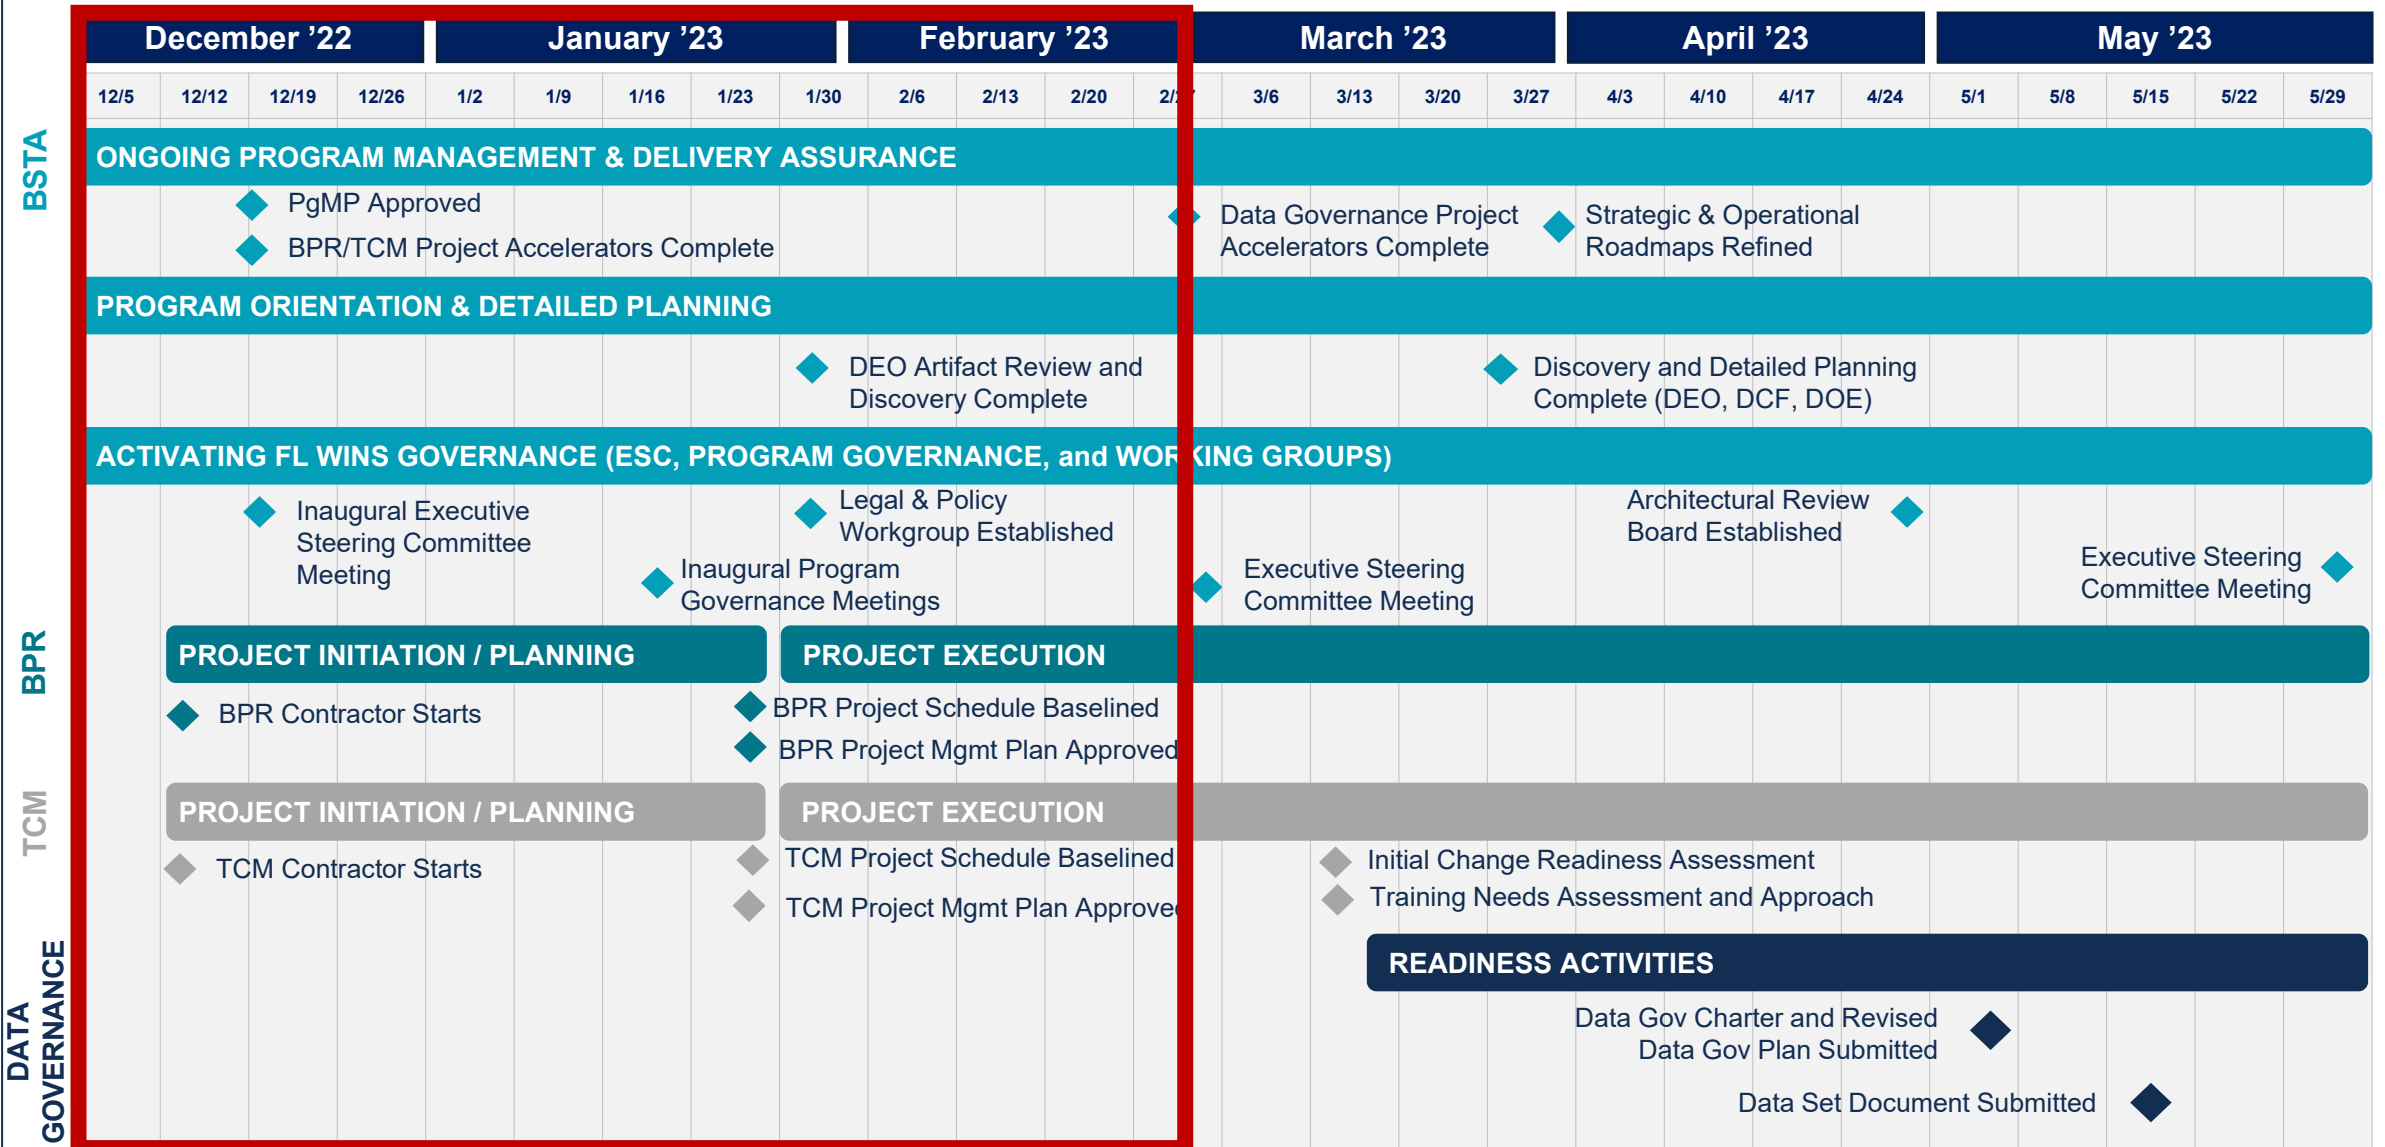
December ’22
January ’23
February ’23
March ’23
April ’23
May ’23

| 12/5 | 12/12 | 12/19 | 12/26 | 1/2 | 1/9 | 1/16 | 1/23 | 1/30 | 2/6 | 2/13 | 2/20 | 2/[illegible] | 3/6 | 3/13 | 3/20 | 3/27 | 4/3 | 4/10 | 4/17 | 4/24 | 5/1 | 5/8 | 5/15 | 5/22 | 5/29 |
|---|---|---|---|---|---|---|---|---|---|---|---|---|---|---|---|---|---|---|---|---|---|---|---|---|---|

BSTA

ONGOING PROGRAM MANAGEMENT & DELIVERY ASSURANCE

PgMP Approved

BPR/TCM Project Accelerators Complete

Data Governance Project Accelerators Complete

Strategic & Operational Roadmaps Refined

PROGRAM ORIENTATION & DETAILED PLANNING

DEO Artifact Review and Discovery Complete

Discovery and Detailed Planning Complete (DEO, DCF, DOE)

ACTIVATING FL WINS GOVERNANCE (ESC, PROGRAM GOVERNANCE, and WOR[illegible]KING GROUPS)

Inaugural Executive Steering Committee Meeting

Legal & Policy Workgroup Established

Inaugural Program Governance Meetings

Executive Steering Committee Meeting

Architectural Review Board Established

Executive Steering Committee Meeting

BPR

PROJECT INITIATION / PLANNING

PROJECT EXECUTION

BPR Contractor Starts

BPR Project Schedule Baselined

BPR Project Mgmt Plan Approved

TCM

PROJECT INITIATION / PLANNING

PROJECT EXECUTION

TCM Contractor Starts

TCM Project Schedule Baselined

TCM Project Mgmt Plan Approve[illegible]

Initial Change Readiness Assessment

Training Needs Assessment and Approach

DATA GOVERNANCE

READINESS ACTIVITIES

Data Gov Charter and Revised Data Gov Plan Submitted

Data Set Document Submitted